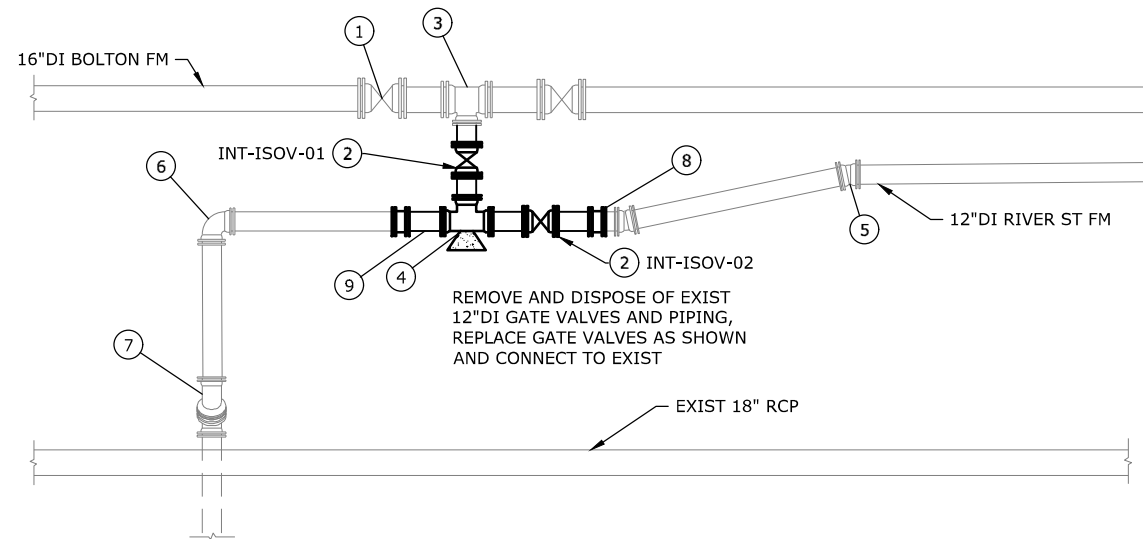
16"DI BOLTON FM

1

3

INT-ISOV-01

2

6

8

12"DI RIVER ST FM

5

9

4

2 INT-ISOV-02

REMOVE AND DISPOSE OF EXIST 12"DI GATE VALVES AND PIPING, REPLACE GATE VALVES AS SHOWN AND CONNECT TO EXIST

7

EXIST 18" RCP